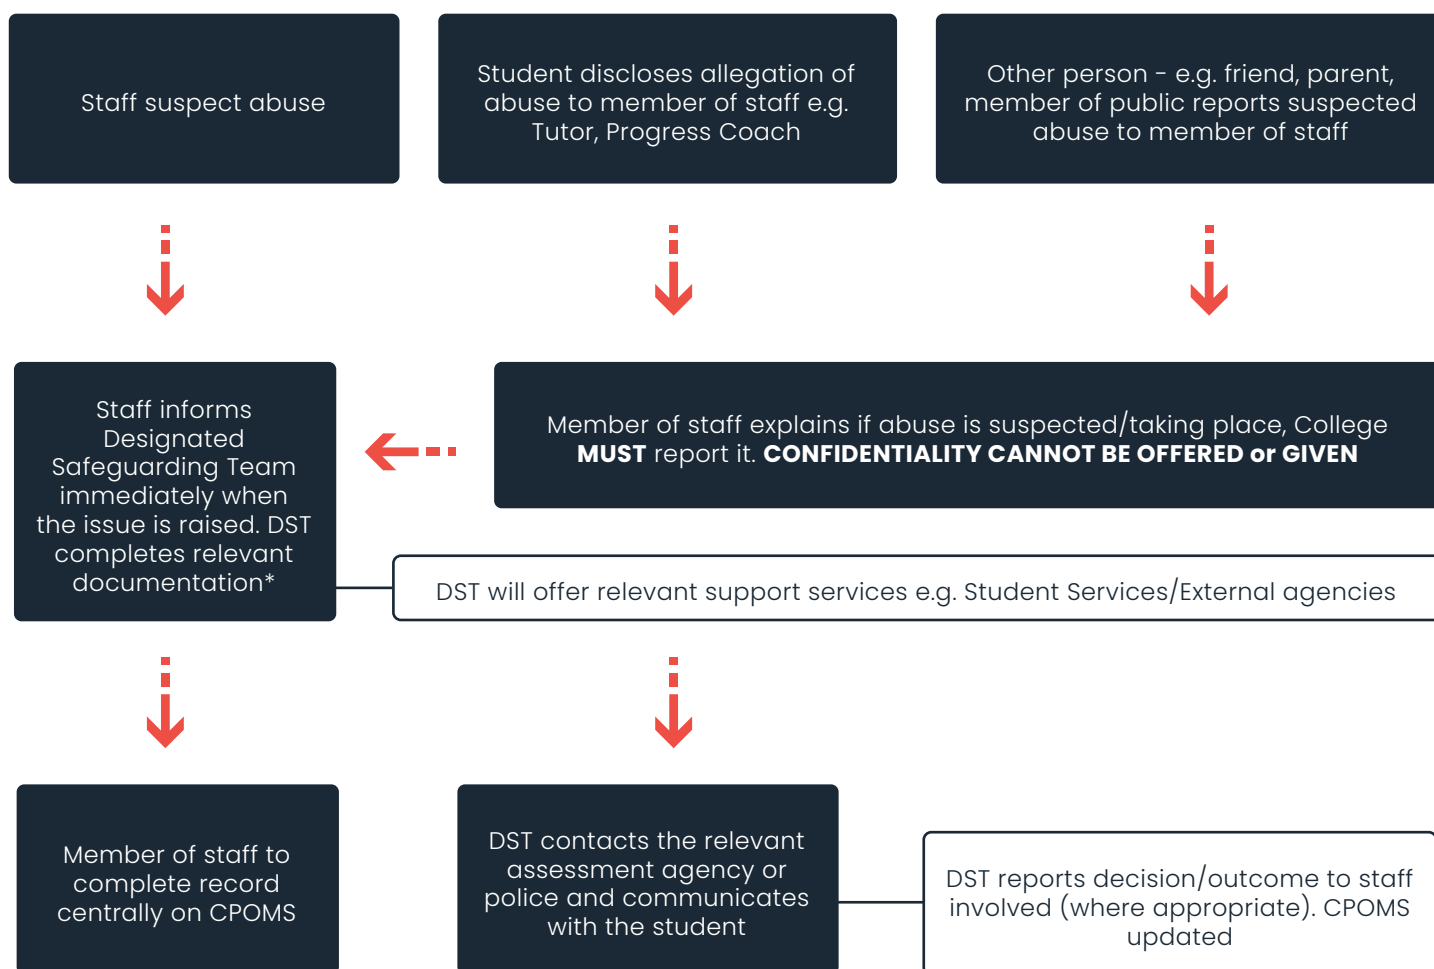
Staff suspect abuse

Student discloses allegation of abuse to member of staff e.g. Tutor, Progress Coach

Other person - e.g. friend, parent, member of public reports suspected abuse to member of staff

Staff informs Designated Safeguarding Team immediately when the issue is raised. DST completes relevant documentation*

Member of staff explains if abuse is suspected/taking place, College **MUST** report it. **CONFIDENTIALITY CANNOT BE OFFERED or GIVEN**

DST will offer relevant support services e.g. Student Services/External agencies

Member of staff to complete record centrally on CPOMS

DST contacts the relevant assessment agency or police and communicates with the student

DST reports decision/outcome to staff involved (where appropriate). CPOMS updated